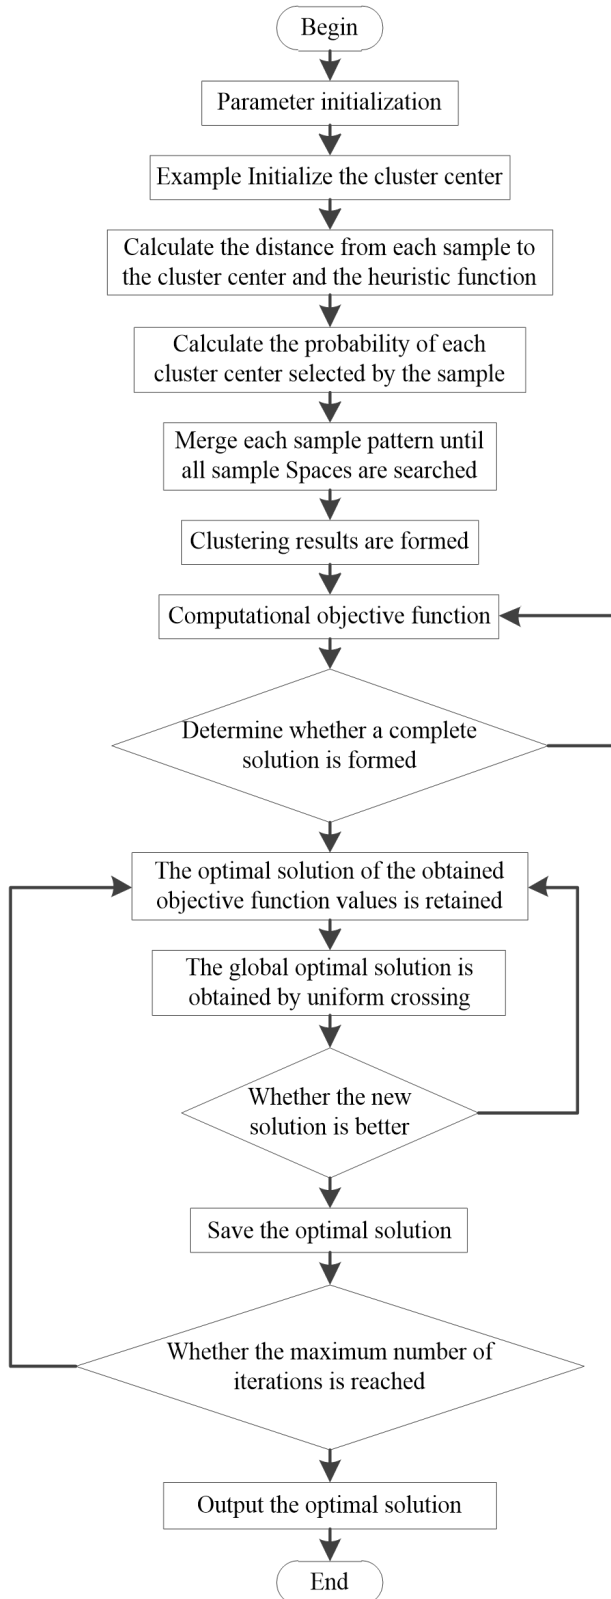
Begin

Parameter initialization

Example Initialize the cluster center

Calculate the distance from each sample to the cluster center and the heuristic function

Calculate the probability of each cluster center selected by the sample

Merge each sample pattern until all sample Spaces are searched

Clustering results are formed

Computational objective function

Determine whether a complete solution is formed

The optimal solution of the obtained objective function values is retained

The global optimal solution is obtained by uniform crossing

Whether the new solution is better

Save the optimal solution

Whether the maximum number of iterations is reached

Output the optimal solution

End